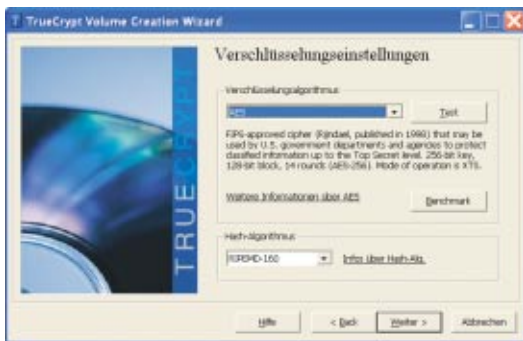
TrueCrypt Volume Creation Wizard

TRUECRYPT

Verschlüsselungseinstellungen

Verschlüsselungsalgorithmus

AES

Test

FIPS-approved cipher (Rijndael, published in 1998) that may be used by U.S. government departments and agencies to protect classified information up to the Top Secret level. 256-bit key, 128-bit block, 14 rounds (AES-256). Mode of operation is XTS.

Weitere Informationen über AES

Benchmark

Hash-Algorithmus

RIPEMD-160

Info über Hash-Alg.

Hilfe

< Zurück

Weiter >

Abbrechen